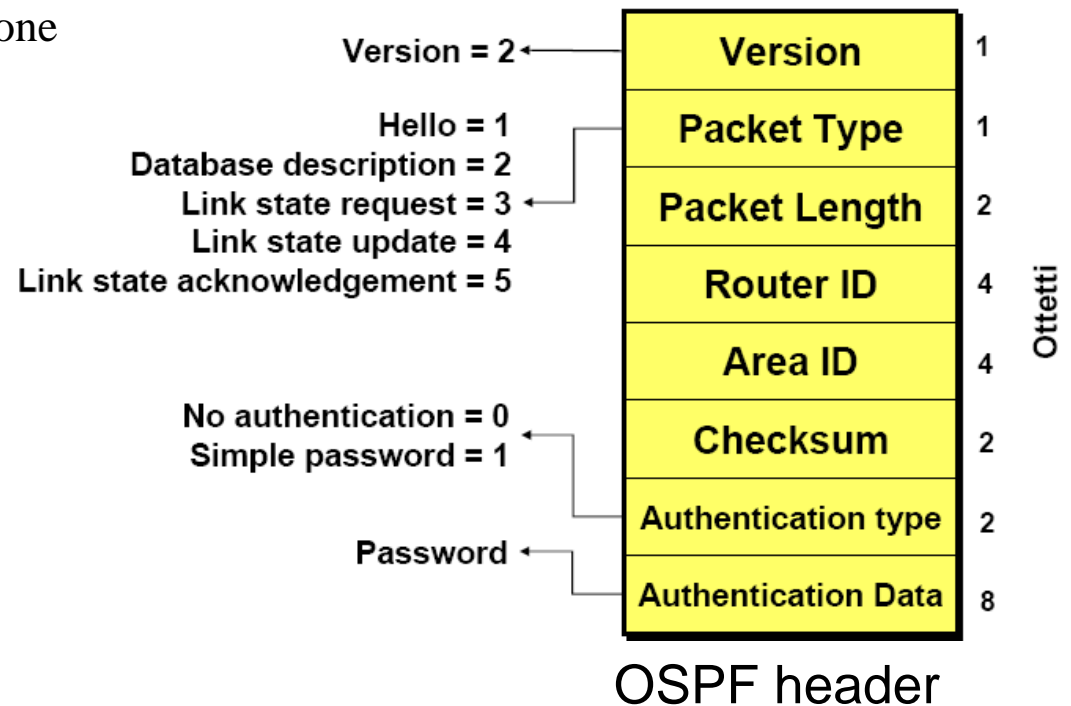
one

Version = 2

Hello = 1
Database description = 2
Link state request = 3
Link state update = 4
Link state acknowledgement = 5

No authentication = 0
Simple password = 1

Password

| Version | 1 |
|---|---|
| Packet Type | 1 |
| Packet Length | 2 |
| Router ID | 4 |
| Area ID | 4 |
| Checksum | 2 |
| Authentication type | 2 |
| Authentication Data | 8 |

Ottetti

OSPF header